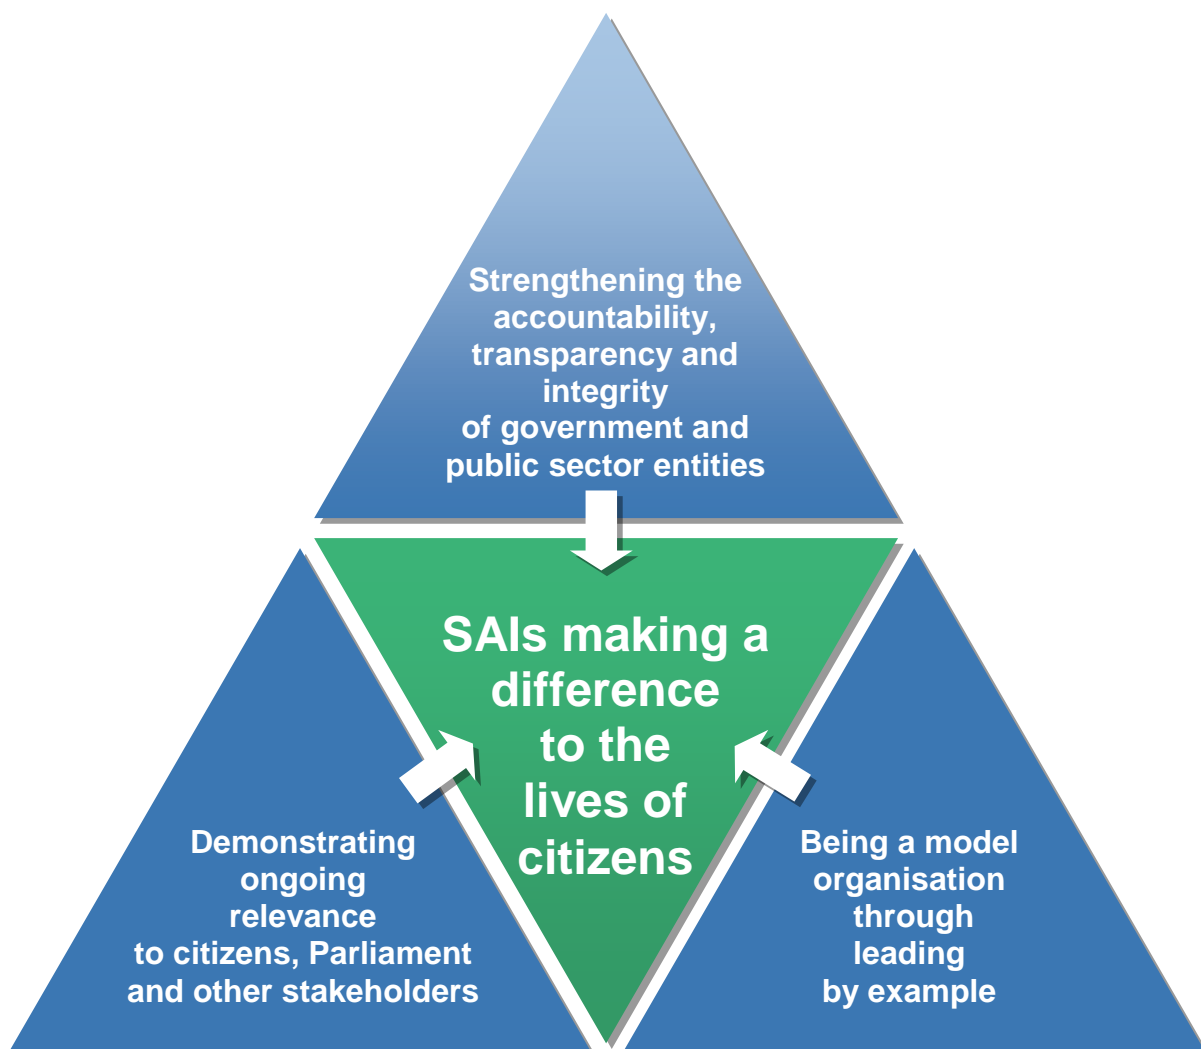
Strengthening the accountability, transparency and integrity of government and public sector entities

SAIs making a difference to the lives of citizens

Demonstrating ongoing relevance to citizens, Parliament and other stakeholders

Being a model organisation through leading by example